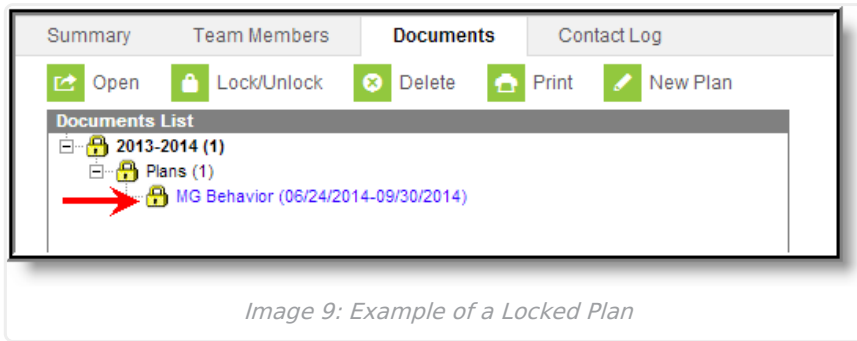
Summary | Team Members | Documents | Contact Log

Open  Lock/Unlock  Delete  Print  New Plan

Documents List

2013-2014 (1)

Plans (1)

MG Behavior (06/24/2014-09/30/2014)

Image 9: Example of a Locked Plan